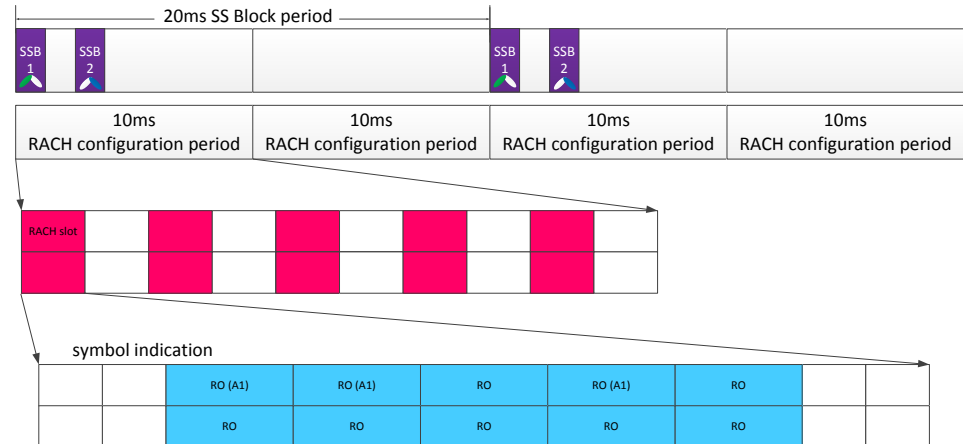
20ms SS Block period

SSB 1

SSB 2

SSB 1

SSB 2

10ms RACH configuration period

10ms RACH configuration period

10ms RACH configuration period

10ms RACH configuration period

RACH slot

symbol indication

RO (A1)
RO (A1)
RO
RO (A1)
RO

RO
RO
RO
RO
RO